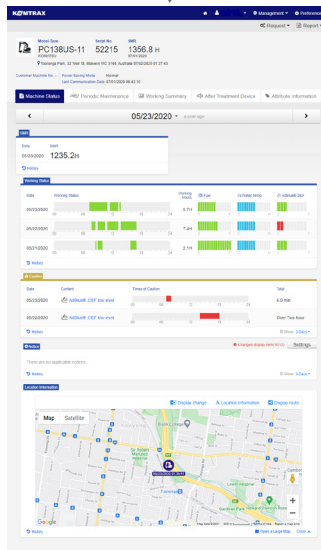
KOMTRAX

Management ▾ Preference

Request ▾ Report ▾

Model-Type
PC138US-11
Serial No.
52215
SMR
1356.8 H

Tooronga Park, 32 Hobs St, Malvern VIC 3144, Australia 07/03/2020 01:27:43

Customer Machine No. Power Saving Mode Normal
Last Communication Date 07/01/2020 08:43:15

Machine Status | Periodic Maintenance | Working Summary | After Treatment Device | Attribute Information

05/23/2020 ▾ a year ago

SMR

Date SMR
05/23/2020 1235.2H

History

Working Status

| Date | Working Status | Working hours | Fuel | Coolant temp | AdBlue/DEF level |
|---|---|---|---|---|---|
| 05/23/2020 | | | | | |
| 05/22/2020 | | 7.3 H | | | |
| 05/21/2020 | | 2.1 H | | | |

History

Caution

| Date | Content | Times of Caution | Total |
|---|---|---|---|
| 05/23/2020 | AdBlue®/DEF low level | | 6.0 min |
| 05/22/2020 | AdBlue®/DEF low level | | Over 1 hour |

History

Notice

There are no applicable notices.

History

Location Information

Display change | Location Information | Display route

Map Satellite

Google

History

Open a Large Map | Close